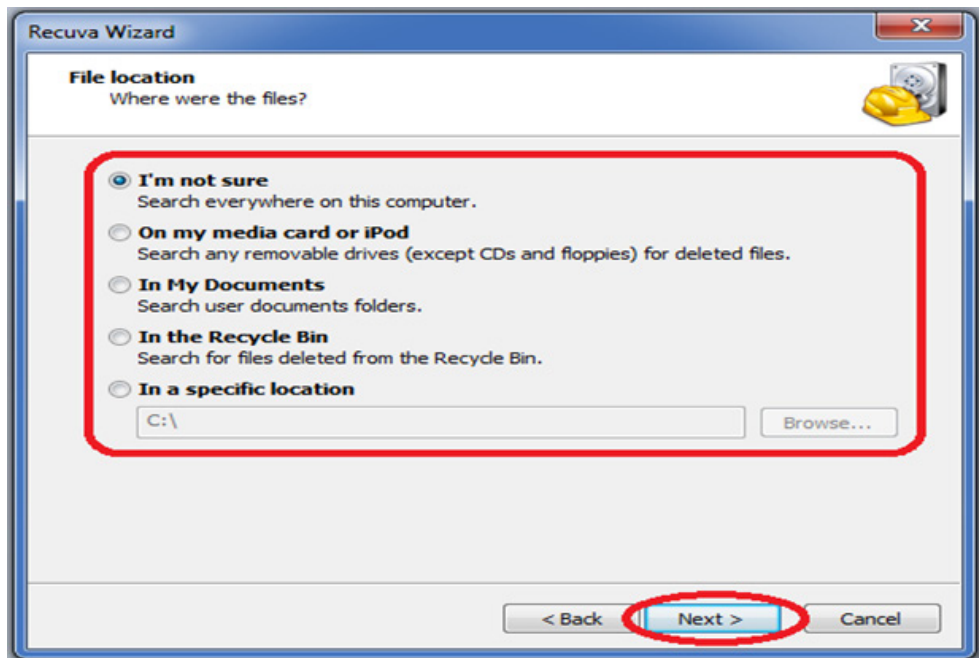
Recuva Wizard

File location
Where were the files?

I'm not sure
Search everywhere on this computer.

On my media card or iPod
Search any removable drives (except CDs and floppies) for deleted files.

In My Documents
Search user documents folders.

In the Recycle Bin
Search for files deleted from the Recycle Bin.

In a specific location

C:\

Browse...

< Back

Next >

Cancel